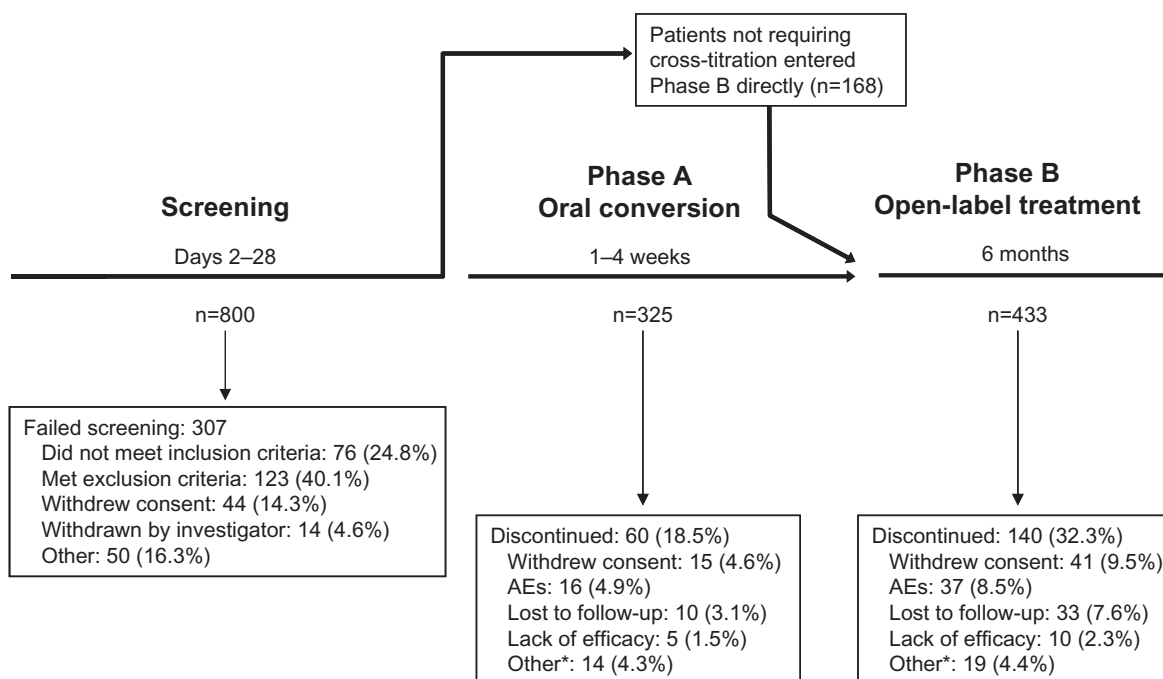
Patients not requiring cross-titration entered Phase B directly (n=168)

Screening

Days 2–28

n=800

Failed screening: 307
Did not meet inclusion criteria: 76 (24.8%)
Met exclusion criteria: 123 (40.1%)
Withdrew consent: 44 (14.3%)
Withdrawn by investigator: 14 (4.6%)
Other: 50 (16.3%)

Phase A
Oral conversion

1–4 weeks

n=325

Discontinued: 60 (18.5%)
Withdrew consent: 15 (4.6%)
AEs: 16 (4.9%)
Lost to follow-up: 10 (3.1%)
Lack of efficacy: 5 (1.5%)
Other*: 14 (4.3%)

Phase B
Open-label treatment

6 months

n=433

Discontinued: 140 (32.3%)
Withdrew consent: 41 (9.5%)
AEs: 37 (8.5%)
Lost to follow-up: 33 (7.6%)
Lack of efficacy: 10 (2.3%)
Other*: 19 (4.4%)